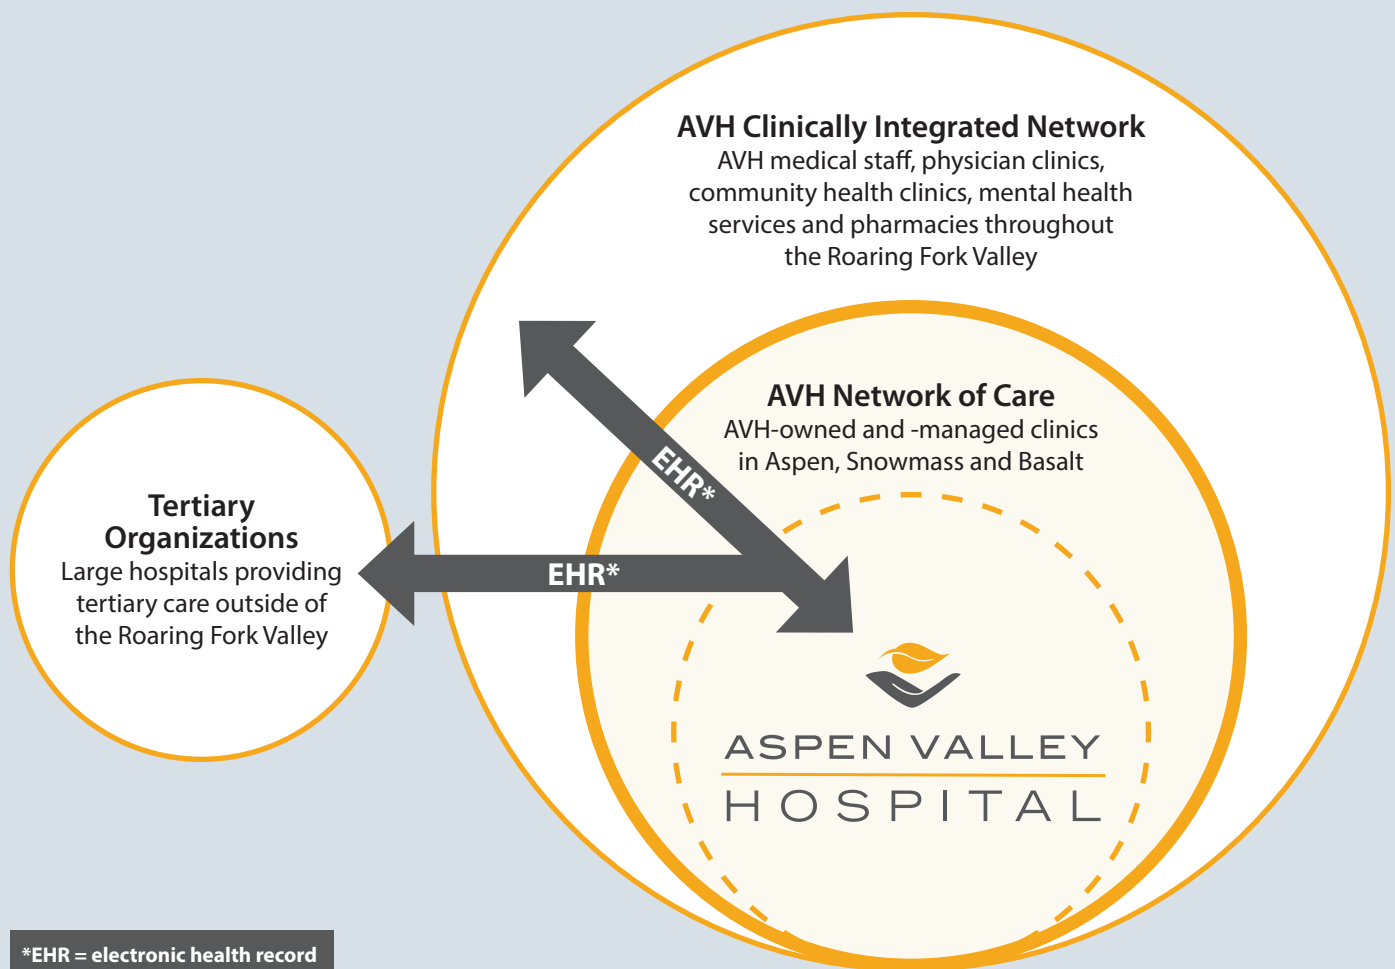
AVH Clinically Integrated Network
AVH medical staff, physician clinics, community health clinics, mental health services and pharmacies throughout the Roaring Fork Valley

AVH Network of Care
AVH-owned and -managed clinics in Aspen, Snowmass and Basalt

EHR*

Tertiary Organizations
Large hospitals providing tertiary care outside of the Roaring Fork Valley

EHR*

ASPEN VALLEY
HOSPITAL

*EHR = electronic health record